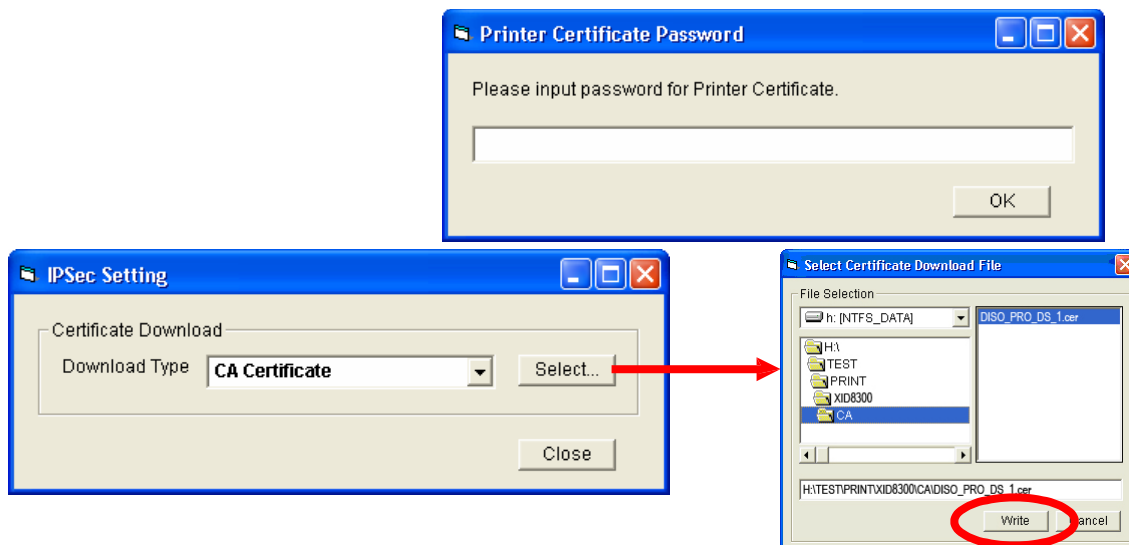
Printer Certificate Password

Please input password for Printer Certificate.

OK

IPSec Setting

Certificate Download

Download Type

CA Certificate

Select...

Close

Select Certificate Download File

File Selection

h: [NTFS_DATA]

H:\

TEST

PRINT

XID8300

CA

DISO_PRO_DS_1.cer

H:\TEST\PRINT\XID8300\CA\DISO_PRO_DS_1.cer

Write

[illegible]ancel